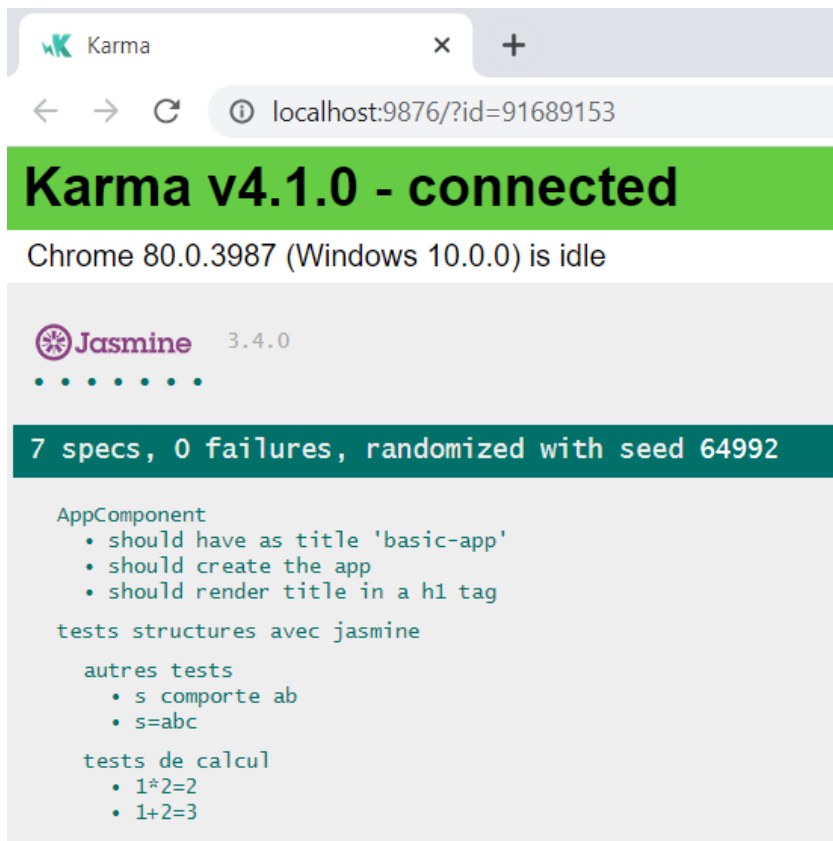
Karma ×
+

localhost:9876/?id=91689153

Karma v4.1.0 - connected

Chrome 80.0.3987 (Windows 10.0.0) is idle

Jasmine 3.4.0

• • • • • • •

7 specs, 0 failures, randomized with seed 64992

AppComponent
• should have as title 'basic-app'
• should create the app
• should render title in a h1 tag

tests structures avec jasmine

autres tests
• s comporte ab
• s=abc

tests de calcul
• 1*2=2
• 1+2=3